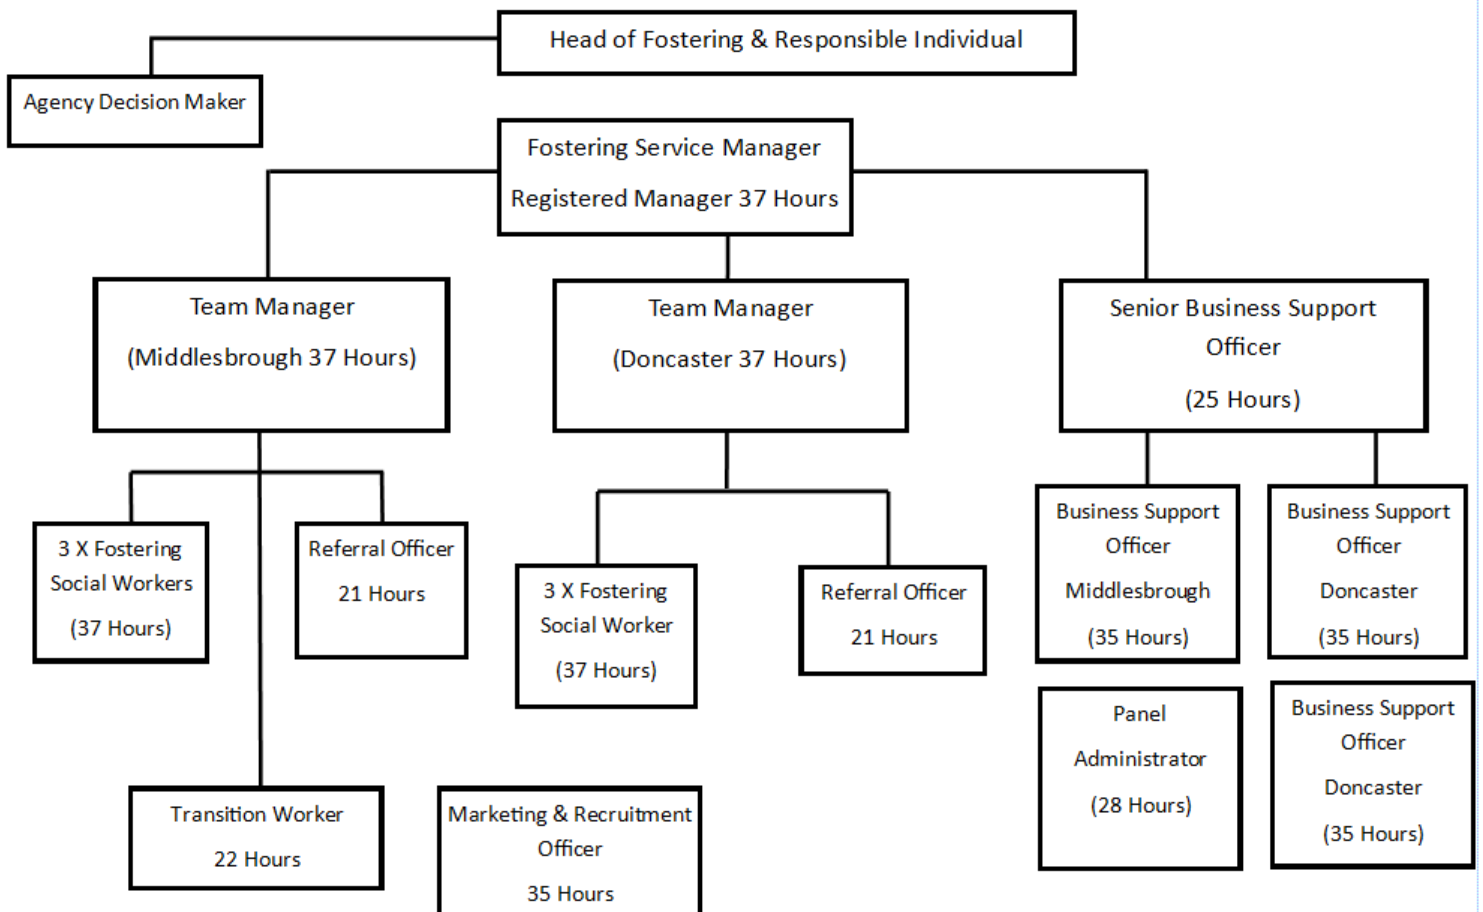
Head of Fostering & Responsible Individual

Agency Decision Maker

Fostering Service Manager

Registered Manager 37 Hours

Team Manager

(Middlesbrough 37 Hours)

Team Manager

(Doncaster 37 Hours)

Senior Business Support Officer

(25 Hours)

3 X Fostering Social Workers

(37 Hours)

Referral Officer

21 Hours

3 X Fostering Social Worker

(37 Hours)

Referral Officer

21 Hours

Business Support Officer

Middlesbrough

(35 Hours)

Business Support Officer

Doncaster

(35 Hours)

Panel

Administrator

(28 Hours)

Business Support Officer

Doncaster

(35 Hours)

Transition Worker

22 Hours

Marketing & Recruitment Officer

35 Hours